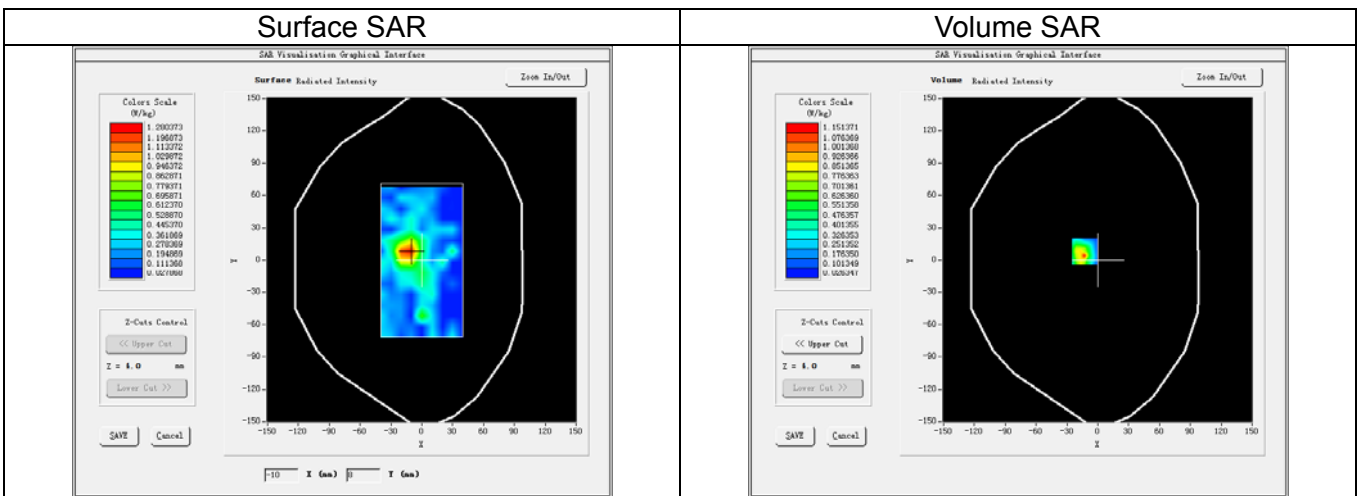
| Surface SAR | Volume SAR |
|---|---|
| SAR Visualisation Graphical Interface<br>Surface Radiated Intensity<br>Zoom In/Out<br>Colors Scale (W/kg)<br>1.280373<br>1.196873<br>1.113372<br>1.029872<br>0.946372<br>0.862871<br>0.779371<br>0.695871<br>0.612370<br>0.528870<br>0.445370<br>0.361869<br>0.278369<br>0.194869<br>0.111368<br>0.027868<br>Z-Cuts Control<br><< Upper Cut<br>Z = 4.0 mm<br>Lower Cut >><br>SAVE<br>Cancel<br>150 120 90 60 30 0 -30 -60 -90 -120 -150<br>Y<br>-150 -120 -90 -60 -30 0 30 60 90 120 150<br>X<br>-10 X (mm) 0 Y (mm) | SAR Visualisation Graphical Interface<br>Volume Radiated Intensity<br>Zoom In/Out<br>Colors Scale (W/kg)<br>1.151371<br>1.076369<br>1.001368<br>0.926366<br>0.851365<br>0.776363<br>0.701361<br>0.626360<br>0.551358<br>0.476357<br>0.401355<br>0.326353<br>0.251352<br>0.176350<br>0.101349<br>0.026347<br>Z-Cuts Control<br><< Upper Cut<br>Z = 4.0 mm<br>Lower Cut >><br>SAVE<br>Cancel<br>150 120 90 60 30 0 -30 -60 -90 -120 -150<br>Y<br>-150 -120 -90 -60 -30 0 30 60 90 120 150<br>X |